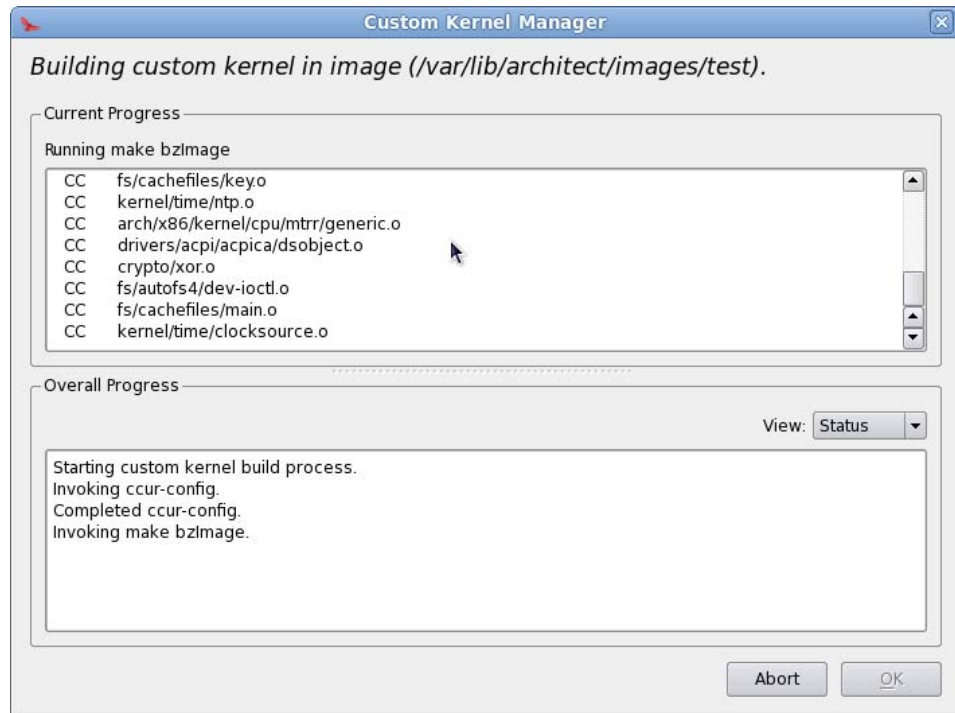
Custom Kernel Manager

Building custom kernel in image (/var/lib/architect/images/test).

Current Progress

Running make bzImage

CC fs/cachefiles/key.o
CC kernel/time/ntp.o
CC arch/x86/kernel/cpu/mtrr/generic.o
CC drivers/acpi/acpica/dsobject.o
CC crypto/xor.o
CC fs/autofs4/dev-ioctl.o
CC fs/cachefiles/main.o
CC kernel/time/clocksource.o

Overall Progress

View: Status

Starting custom kernel build process.
Invoking ccur-config.
Completed ccur-config.
Invoking make bzImage.

Abort OK